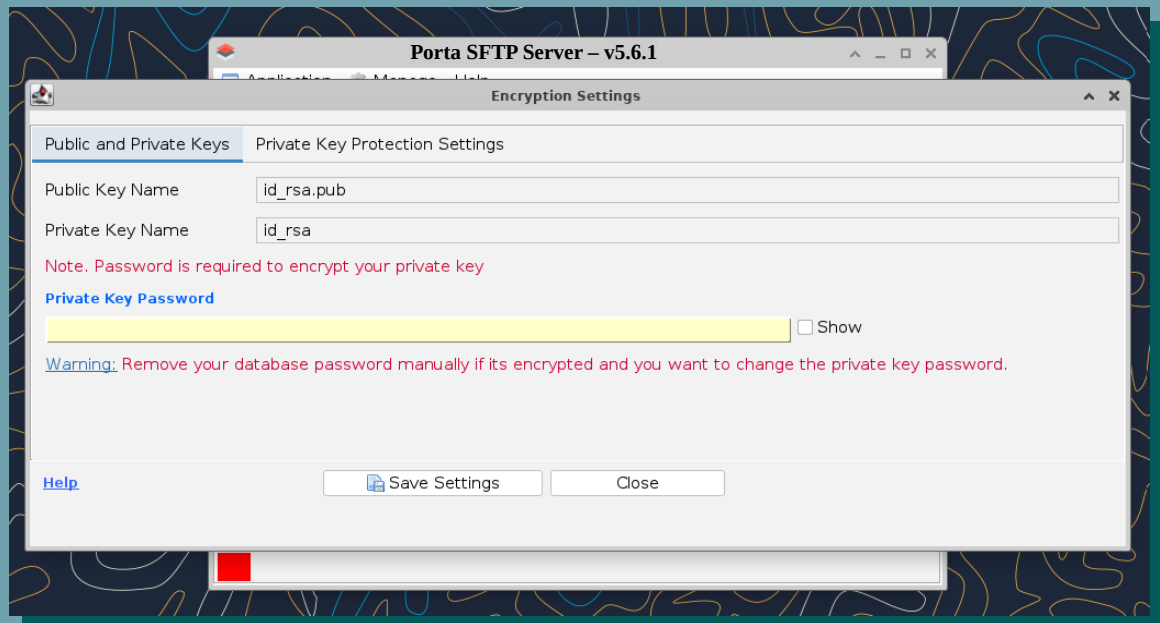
Porta SFTP Server – v5.6.1

Application  Manage  Help

Encryption Settings

Public and Private Keys | Private Key Protection Settings

Public Key Name id_rsa.pub

Private Key Name id_rsa

Note. Password is required to encrypt your private key

Private Key Password

Show

Warning: Remove your database password manually if its encrypted and you want to change the private key password.

Help

Save Settings

Close